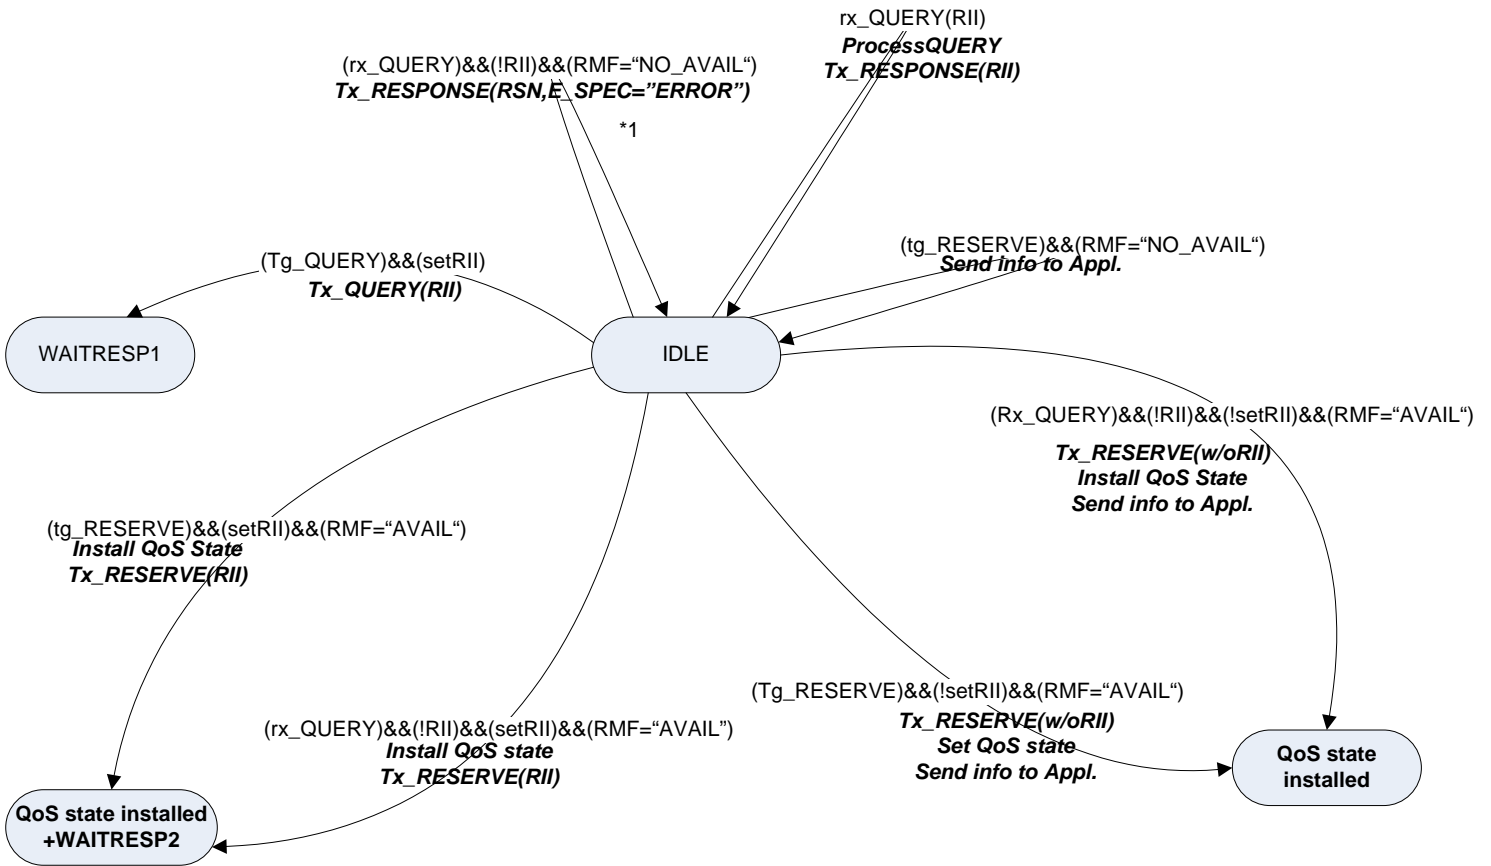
rx_QUERY(RII)
ProcessQUERY
Tx_RESPONSE(RII)

(rx_QUERY)&&(!RII)&&(RMF=“NO_AVAIL“)
Tx_RESPONSE(RSN,E_SPEC=”ERROR”)

*1

(tg_RESERVE)&&(RMF=“NO_AVAIL“)
Send info to Appl.

(Tg_QUERY)&&(setRII)
Tx_QUERY(RII)

WAITRESP1

IDLE

(Rx_QUERY)&&(!RII)&&(!setRII)&&(RMF=“AVAIL“)
Tx_RESERVE(w/oRII)
Install QoS State
Send info to Appl.

(tg_RESERVE)&&(setRII)&&(RMF=“AVAIL“)
Install QoS State
Tx_RESERVE(RII)

(Tg_RESERVE)&&(!setRII)&&(RMF=“AVAIL“)
Tx_RESERVE(w/oRII)
Set QoS state
Send info to Appl.

(rx_QUERY)&&(!RII)&&(setRII)&&(RMF=“AVAIL“)
Install QoS state
Tx_RESERVE(RII)

QoS state installed

QoS state installed
+WAITRESP2